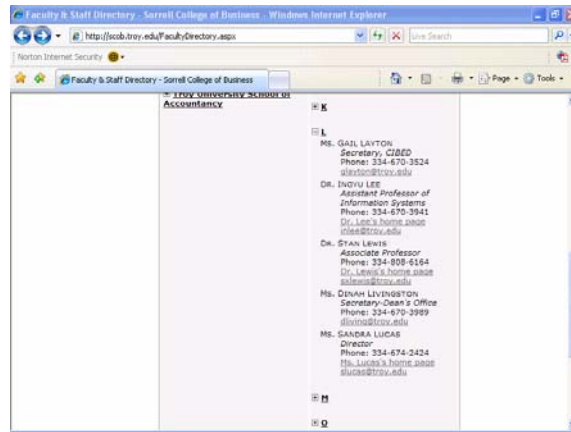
Faculty & Staff Directory - Sorrell College of Business - Windows Internet Explorer

http://scob.troy.edu/FacultyDirectory.aspx

Live Search

Norton Internet Security

Faculty & Staff Directory - Sorrell College of Business

Page · Tools ·

Troy University School of Accountancy

K

L

Ms. Gail Layton
Secretary, CIBED
Phone: 334-670-3524
glayton@troy.edu

Dr. Inoyu Lee
Assistant Professor of Information Systems
Phone: 334-670-3941
Dr. Lee's home page
inlee@troy.edu

Dr. Stan Lewis
Associate Professor
Phone: 334-808-6164
Dr. Lewis's home page
sslewis@troy.edu

Ms. Dinah Livingston
Secretary-Dean's Office
Phone: 334-670-3989
dliving@troy.edu

Ms. Sandra Lucas
Director
Phone: 334-674-2424
Ms. Lucas's home page
slucas@troy.edu

M

O